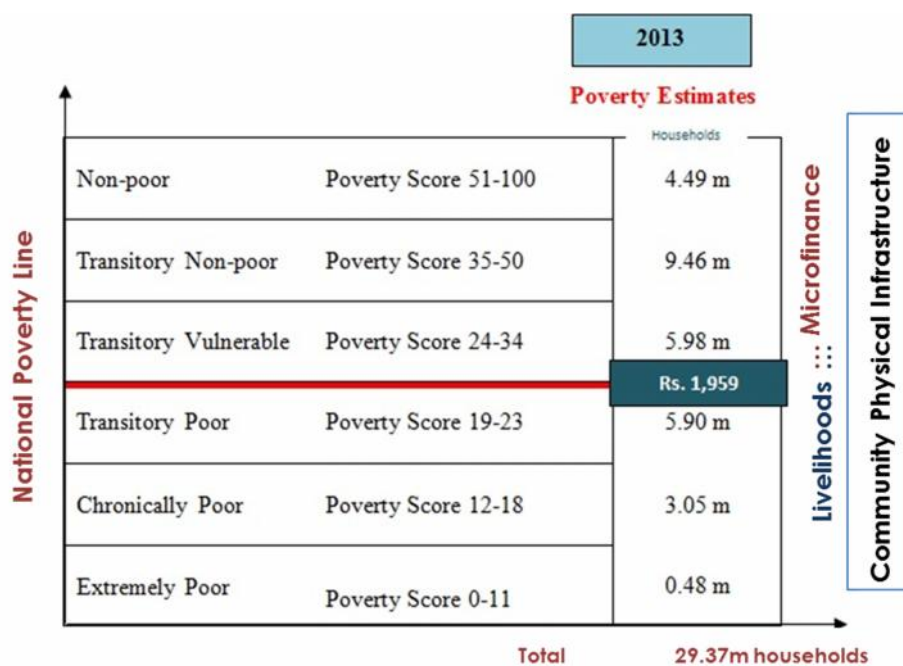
2013

Poverty Estimates

National Poverty Line

| | | Households |
|---|---|---|
| Non-poor | Poverty Score 51-100 | 4.49 m |
| Transitory Non-poor | Poverty Score 35-50 | 9.46 m |
| Transitory Vulnerable | Poverty Score 24-34 | 5.98 m |
| | | Rs. 1,959 |
| Transitory Poor | Poverty Score 19-23 | 5.90 m |
| Chronically Poor | Poverty Score 12-18 | 3.05 m |
| Extremely Poor | Poverty Score 0-11 | 0.48 m |

Livelihoods ::: Microfinance

Community Physical Infrastructure

Total 29.37m households